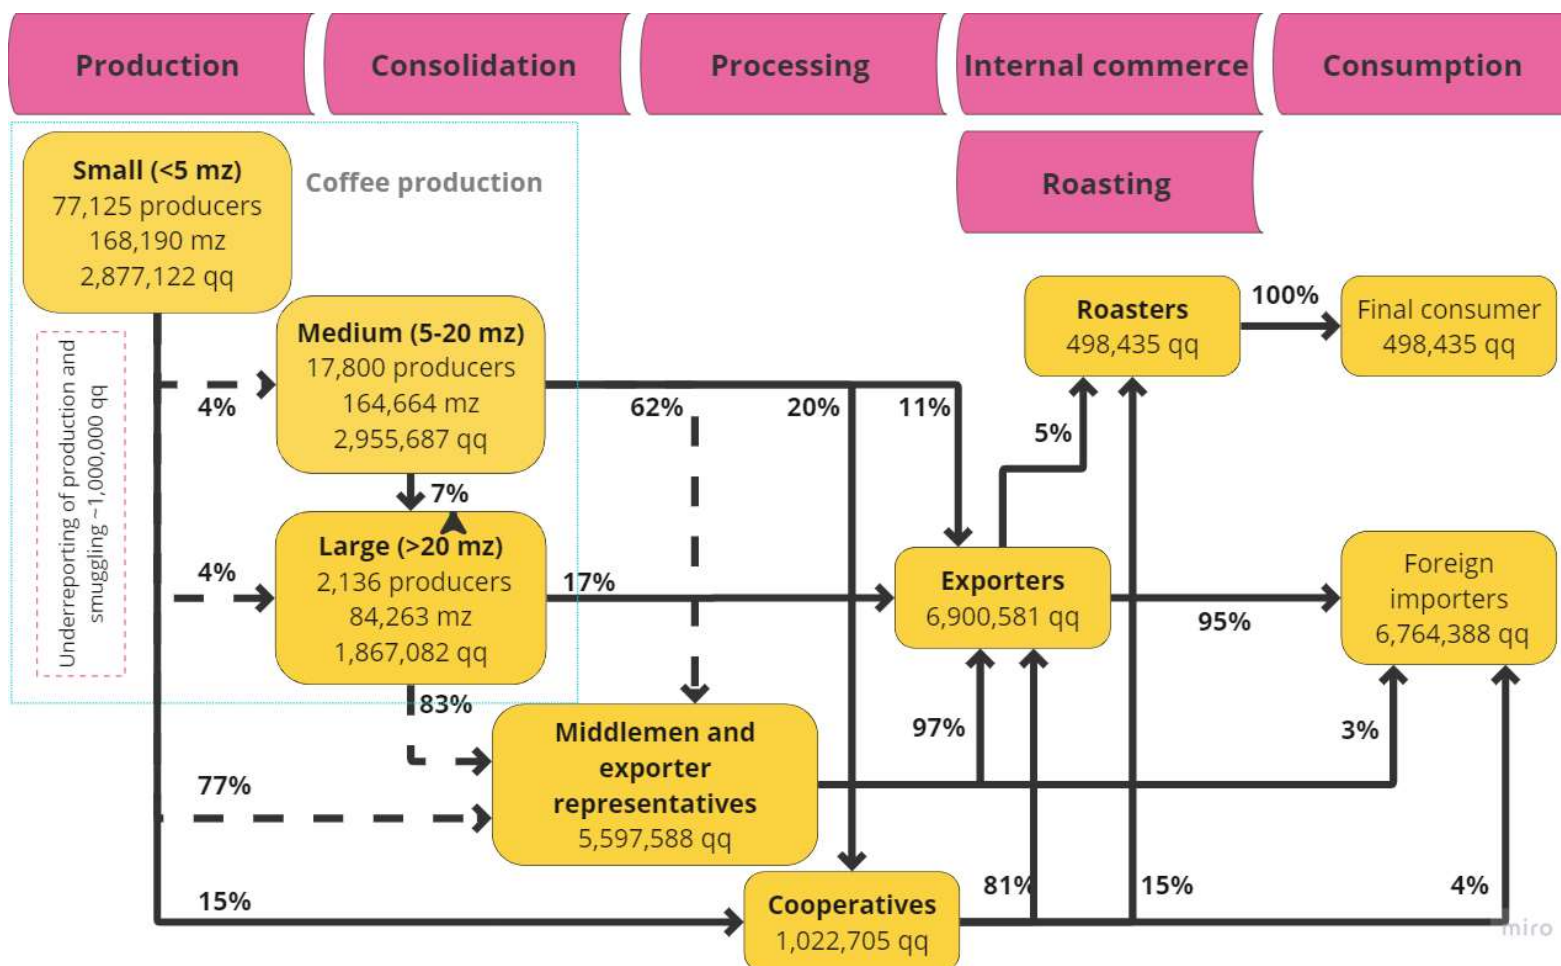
Production
Consolidation
Processing
Internal commerce
Consumption
Roasting

Small (<5 mz)
77,125 producers
168,190 mz
2,877,122 qq

Coffee production

Underreporting of production and smuggling ~1,000,000 qq

Medium (5-20 mz)
17,800 producers
164,664 mz
2,955,687 qq

Large (>20 mz)
2,136 producers
84,263 mz
1,867,082 qq

Middlemen and exporter representatives
5,597,588 qq

Cooperatives
1,022,705 qq

Exporters
6,900,581 qq

Roasters
498,435 qq

Final consumer
498,435 qq

Foreign importers
6,764,388 qq

4%
4%
7%
62%
20%
11%
5%
100%
17%
95%
83%
97%
3%
77%
15%
81%
15%
4%

miro